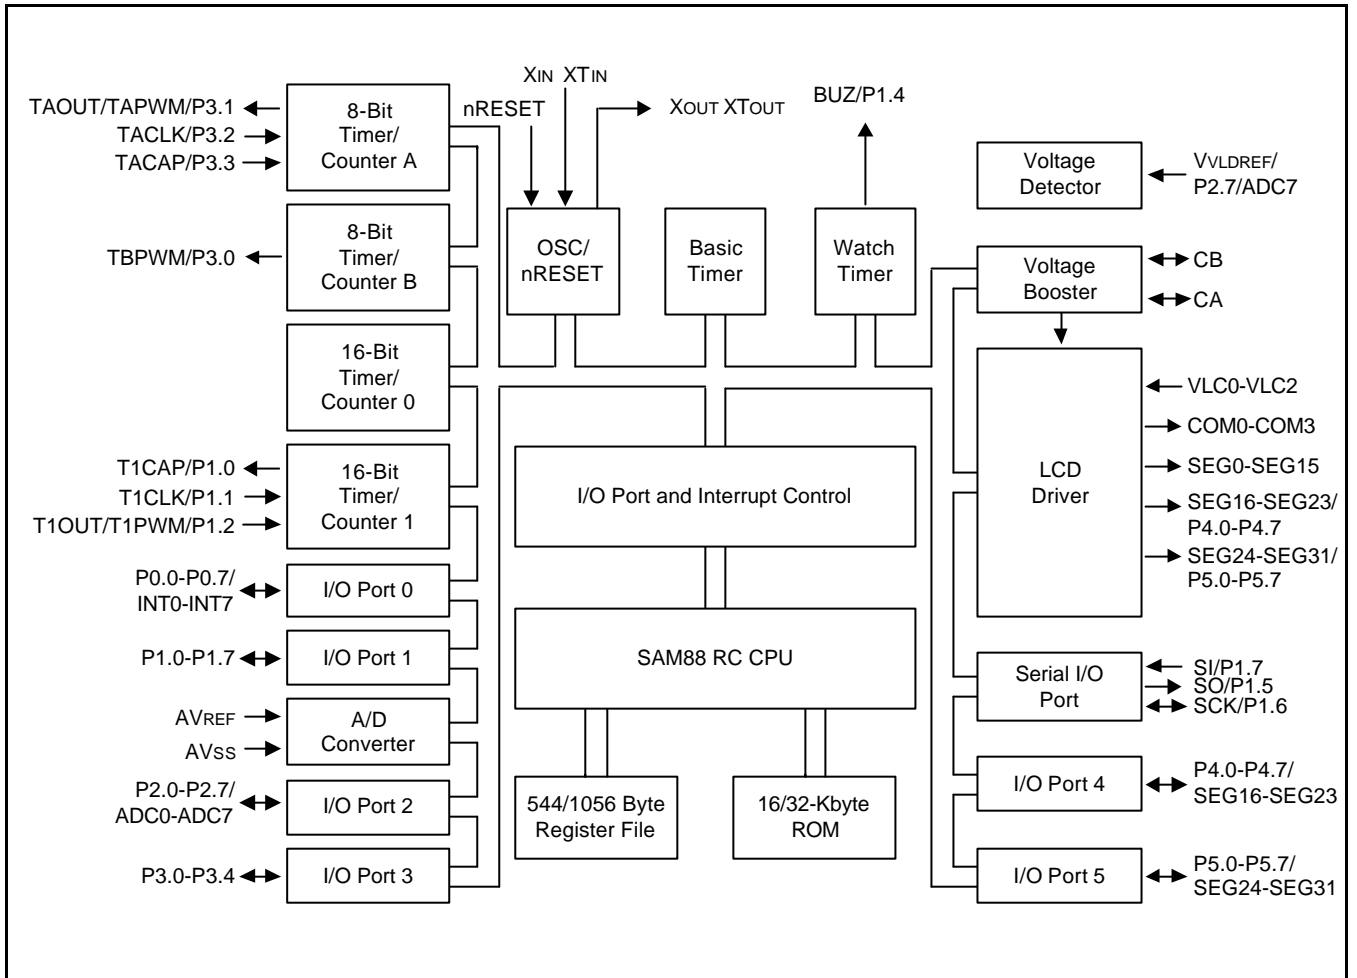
TAOUT/TAPWM/P3.1
TACLK/P3.2
TACAP/P3.3

8-Bit Timer/ Counter A

nRESET

XIN XTIN

XOUT XTOUT

BUZ/P1.4

Voltage Detector

VVLDREF/ P2.7/ADC7

TBPWM/P3.0

8-Bit Timer/ Counter B

OSC/ nRESET

Basic Timer

Watch Timer

Voltage Booster

CB

CA

16-Bit Timer/ Counter 0

VLC0-VLC2

COM0-COM3

SEG0-SEG15

SEG16-SEG23/ P4.0-P4.7

SEG24-SEG31/ P5.0-P5.7

LCD Driver

T1CAP/P1.0
T1CLK/P1.1
T1OUT/T1PWM/P1.2

16-Bit Timer/ Counter 1

I/O Port and Interrupt Control

P0.0-P0.7/ INT0-INT7

I/O Port 0

P1.0-P1.7

I/O Port 1

SAM88 RC CPU

Serial I/O Port

SI/P1.7
SO/P1.5
SCK/P1.6

AVREF
AVSS

A/D Converter

P2.0-P2.7/ ADC0-ADC7

I/O Port 2

544/1056 Byte Register File

16/32-Kbyte ROM

I/O Port 4

P4.0-P4.7/ SEG16-SEG23

P3.0-P3.4

I/O Port 3

I/O Port 5

P5.0-P5.7/ SEG24-SEG31